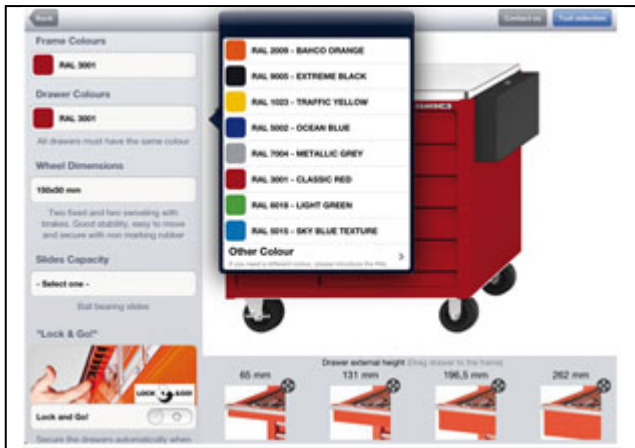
Back

Contact us

Tool selection

Frame Colours

RAL 3001

Drawer Colours

RAL 3001

All drawers must have the same colour

Wheel Dimensions

150x50 mm

Two fixed and two swiveling with brakes. Good stability, easy to move and secure with non marking rubber

Slides Capacity

- Select one -

Ball bearing slides

"Lock & Go!"

LOCK

Lock and Go!

Secure the drawers automatically when

RAL 2009 - BAHCO ORANGE

RAL 9005 - EXTREME BLACK

RAL 1023 - TRAFFIC YELLOW

RAL 5002 - OCEAN BLUE

RAL 7004 - METALLIC GREY

RAL 3001 - CLASSIC RED

RAL 6018 - LIGHT GREEN

RAL 5015 - SKY BLUE TEXTURE

Other Colour

If you need a different colour, please introduce the RAL

Drawer external height (Drag drawer to the frame)

65 mm

131 mm

196,5 mm

262 mm